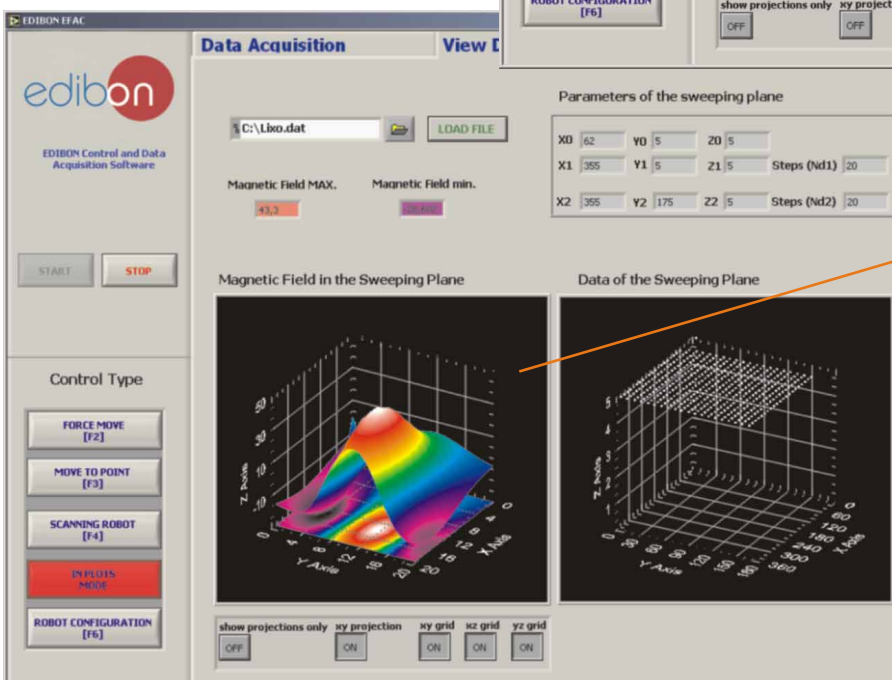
EDIBON EFAC

edibon

EDIBON Control and Data Acquisition Software

Data Acquisition

View D

ROBOT CONFIGURATION [F6]

show projections only

OFF

xy projec

OFF

C:\Lixo.dat

LOAD FILE

Parameters of the sweeping plane

X0 62 Y0 5 Z0 5

X1 355 Y1 5 Z1 5 Steps (Nd1) 20

X2 355 Y2 175 Z2 5 Steps (Nd2) 20

Magnetic Field MAX.

43,3

Magnetic Field min.

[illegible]

START

STOP

Magnetic Field in the Sweeping Plane

Data of the Sweeping Plane

Control Type

FORCE MOVE [F2]

MOVE TO POINT [F3]

SCANNING ROBOT [F4]

IN PLOTS MODE

ROBOT CONFIGURATION [F6]

Z Axis

Y Axis

X Axis

Z Axis

Y Axis

X Axis

show projections only

OFF

xy projection

ON

xy grid

ON

xz grid

ON

yz grid

ON